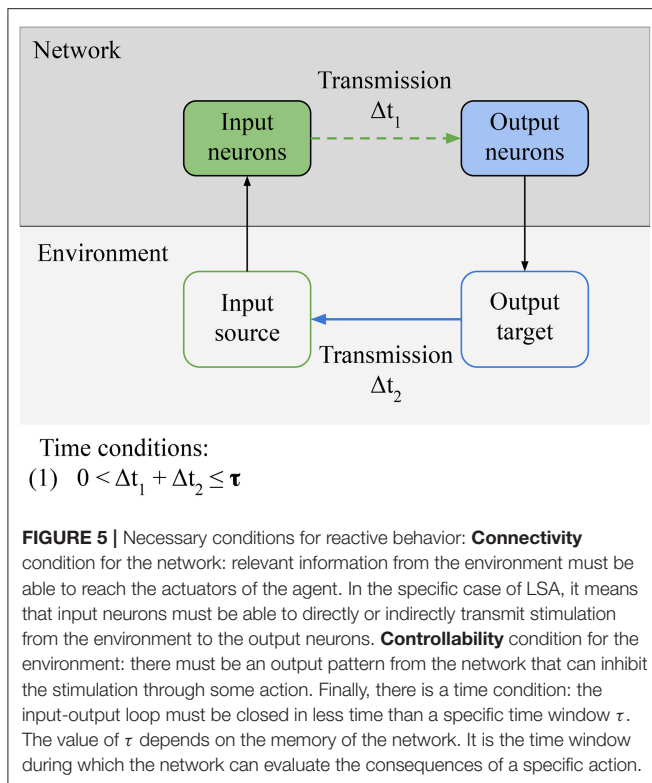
Network

Transmission
$\Delta t_1$

Input neurons

Output neurons

Environment

Input source

Output target

Transmission
$\Delta t_2$

Time conditions:
(1) $0 < \Delta t_1 + \Delta t_2 \leq \boldsymbol{\tau}$

**FIGURE 5 |** Necessary conditions for reactive behavior: **Connectivity** condition for the network: relevant information from the environment must be able to reach the actuators of the agent. In the specific case of LSA, it means that input neurons must be able to directly or indirectly transmit stimulation from the environment to the output neurons. **Controllability** condition for the environment: there must be an output pattern from the network that can inhibit the stimulation through some action. Finally, there is a time condition: the input-output loop must be closed in less time than a specific time window $\tau$. The value of $\tau$ depends on the memory of the network. It is the time window during which the network can evaluate the consequences of a specific action.